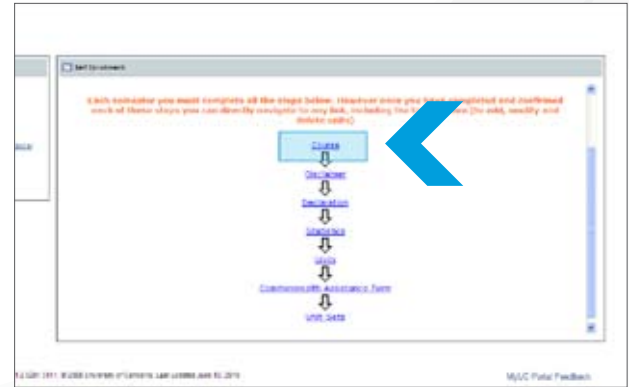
Self Enrolment

Each semester you must complete all the steps below. However once you have completed and confirmed each of these steps you can directly navigate to any link, including the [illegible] (to add, modify and delete units)

Course

Disclaimer

Declaration

Statistics

Units

Commonwealth Assistance Form

Unit Sets

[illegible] © 2008 University of Canberra. Last updated June 10, 2010

MyUC Portal Feedback